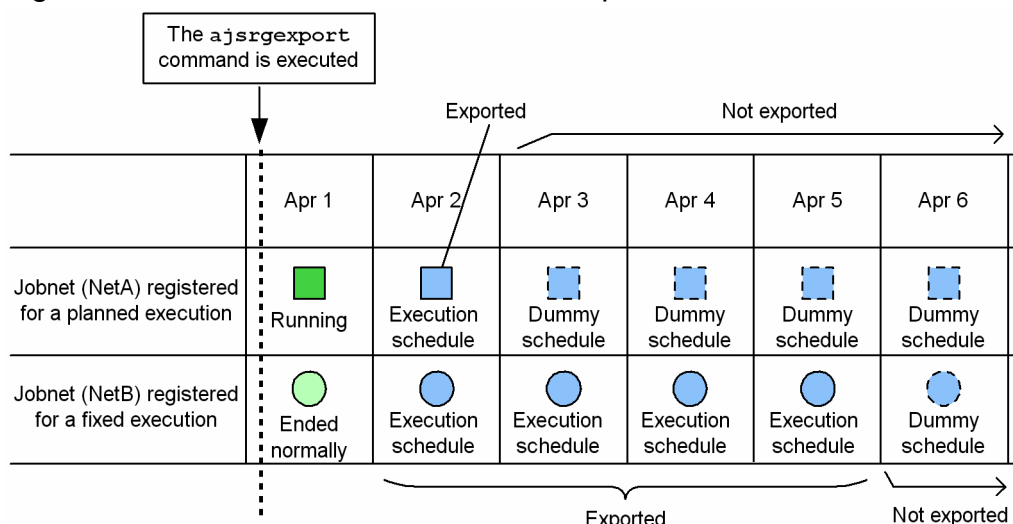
The ajsrgexport command is executed

Exported

Not exported

|  | Apr 1 | Apr 2 | Apr 3 | Apr 4 | Apr 5 | Apr 6 |
|---|---|---|---|---|---|---|
| Jobnet (NetA) registered for a planned execution | Running | Execution schedule | Dummy schedule | Dummy schedule | Dummy schedule | Dummy schedule |
| Jobnet (NetB) registered for a fixed execution | Ended normally | Execution schedule | Execution schedule | Execution schedule | Execution schedule | Dummy schedule |

Exported

Not exported